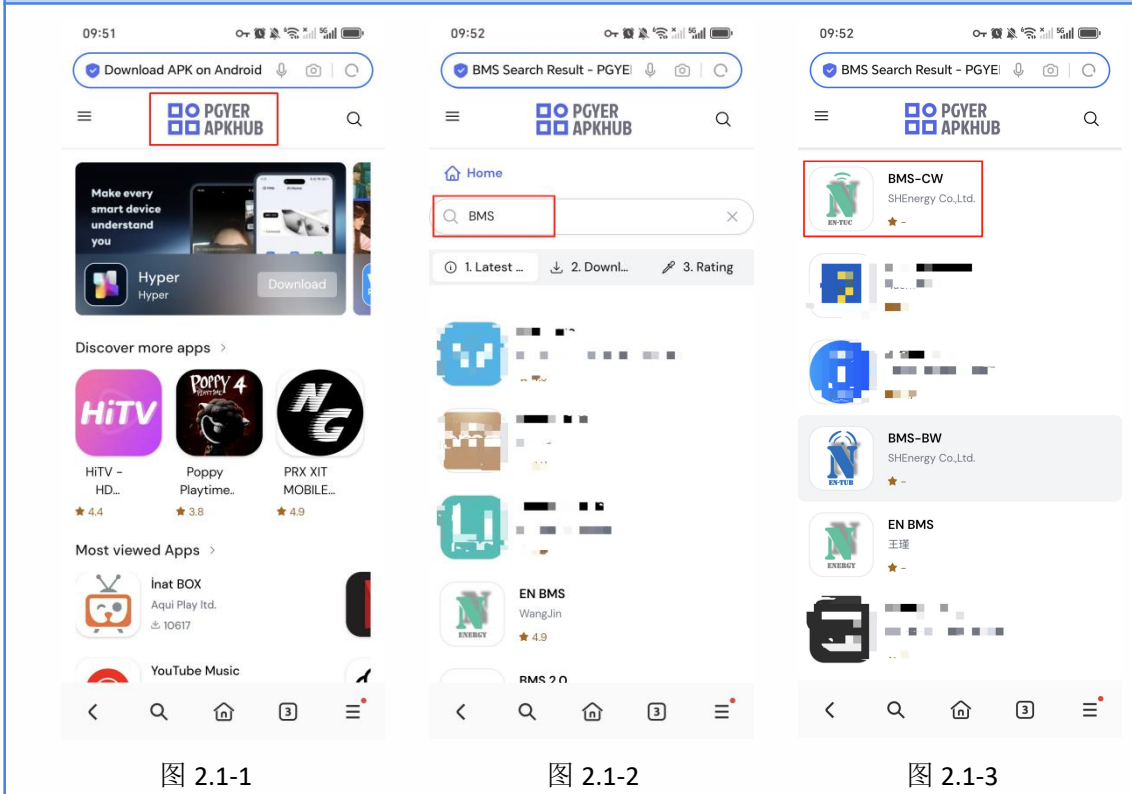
09:51

Download APK on Android

PGYER APKHUB

Make every smart device understand you

Hyper
Hyper
Download

Discover more apps >

HiTV

HiTV - HD...
★ 4.4

Poppy Playtime..
★ 3.8

PRX XIT MOBILE...
★ 4.9

Most viewed Apps >

İnat BOX
Aqui Play ltd.
10617

YouTube Music

3

图 2.1-1

09:52

BMS Search Result - PGYEI

PGYER APKHUB

Home

BMS

1. Latest ...
2. Downl...
3. Rating

EN BMS
WangJin
★ 4.9

BMS 2.0

3

图 2.1-2

09:52

BMS Search Result - PGYEI

PGYER APKHUB

BMS-CW
SHEnergy Co.,Ltd.
★ -

EN-TUC

BMS-BW
SHEnergy Co.,Ltd.
★ -

EN-TUB

EN BMS
王瑾
★ -

ENERGY

3

图 2.1-3